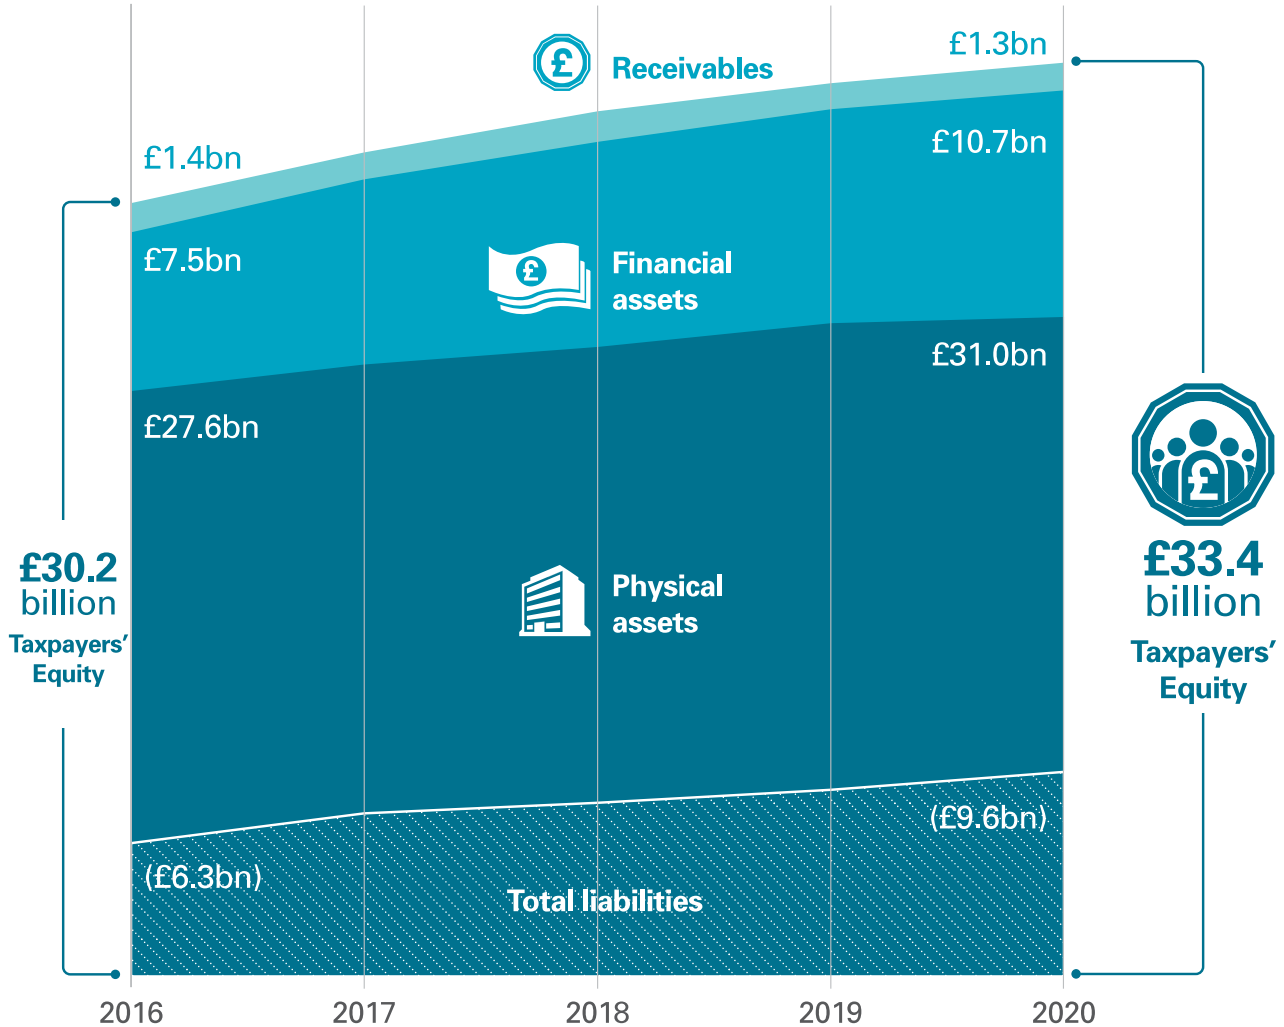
Receivables

£1.3bn

£1.4bn

£10.7bn

£7.5bn

Financial assets

£31.0bn

£27.6bn

£30.2 billion
Taxpayers' Equity

Physical assets

£33.4 billion
Taxpayers' Equity

(£9.6bn)

(£6.3bn)

Total liabilities

2016 2017 2018 2019 2020